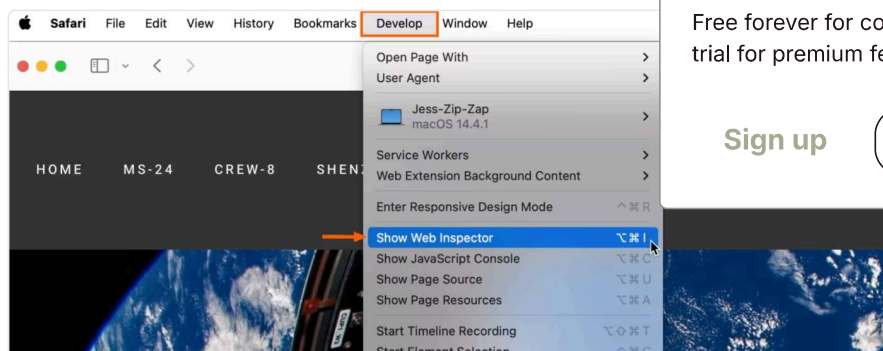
Safari File Edit View History Bookmarks Develop Window Help

HOME MS-24 CREW-8 SHEN

Open Page With
User Agent
Jess-Zip-Zap
macOS 14.4.1
Service Workers
Web Extension Background Content
Enter Responsive Design Mode ^⌘R
Show Web Inspector ⌥⌘I
Show JavaScript Console ⌥⌘C
Show Page Source ⌥⌘U
Show Page Resources ⌥⌘A
Start Timeline Recording ⌥⇧⌘T
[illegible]

Free forever for co
trial for premium fe

Sign up